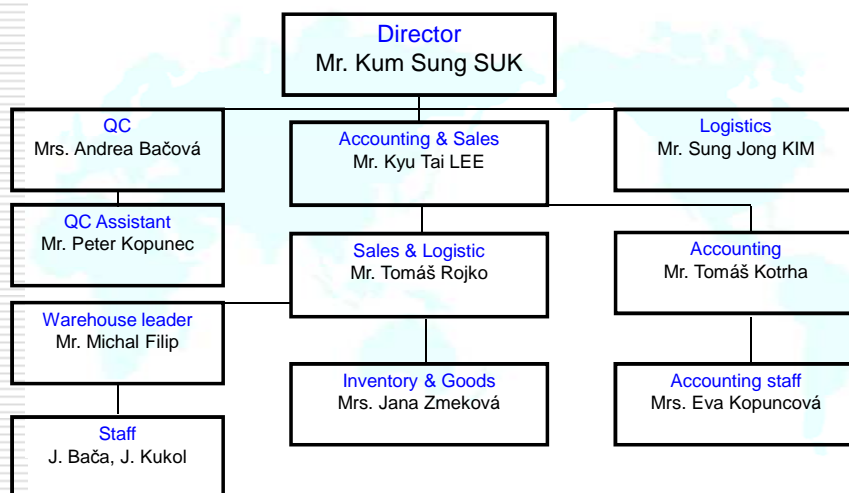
Director
Mr. Kum Sung SUK

QC
Mrs. Andrea Bačová

Accounting & Sales
Mr. Kyu Tai LEE

Logistics
Mr. Sung Jong KIM

QC Assistant
Mr. Peter Kopunec

Sales & Logistic
Mr. Tomáš Rojko

Accounting
Mr. Tomáš Kotrha

Warehouse leader
Mr. Michal Filip

Inventory & Goods
Mrs. Jana Zmeková

Accounting staff
Mrs. Eva Kopuncová

Staff
J. Bača, J. Kukol